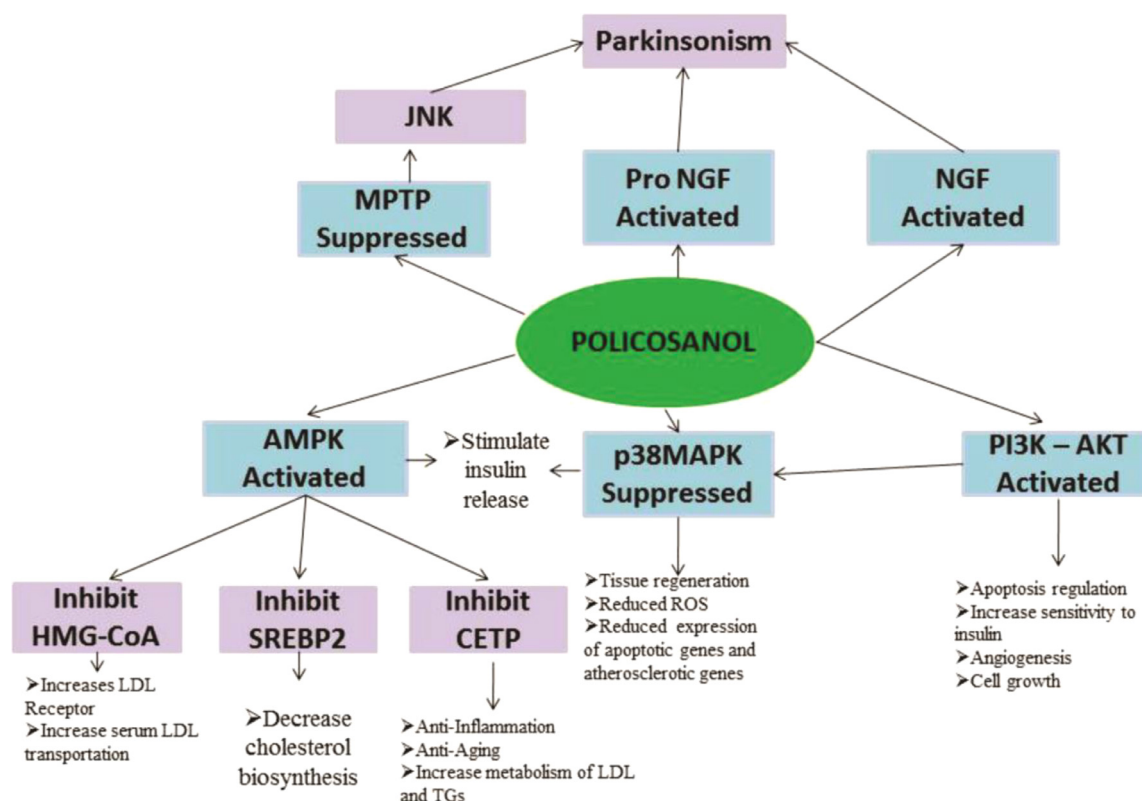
Parkinsonism

JNK

MPTP Suppressed

Pro NGF Activated

NGF Activated

POLICOSANOL

AMPK Activated

➢Stimulate insulin release

p38MAPK Suppressed

PI3K – AKT Activated

Inhibit HMG-CoA

➢Increases LDL Receptor
➢Increase serum LDL transportation

Inhibit SREBP2

➢Decrease cholesterol biosynthesis

Inhibit CETP

➢Anti-Inflammation
➢Anti-Aging
➢Increase metabolism of LDL and TGs

➢Tissue regeneration
➢Reduced ROS
➢Reduced expression of apoptotic genes and atherosclerotic genes

➢Apoptosis regulation
➢Increase sensitivity to insulin
➢Angiogenesis
➢Cell growth